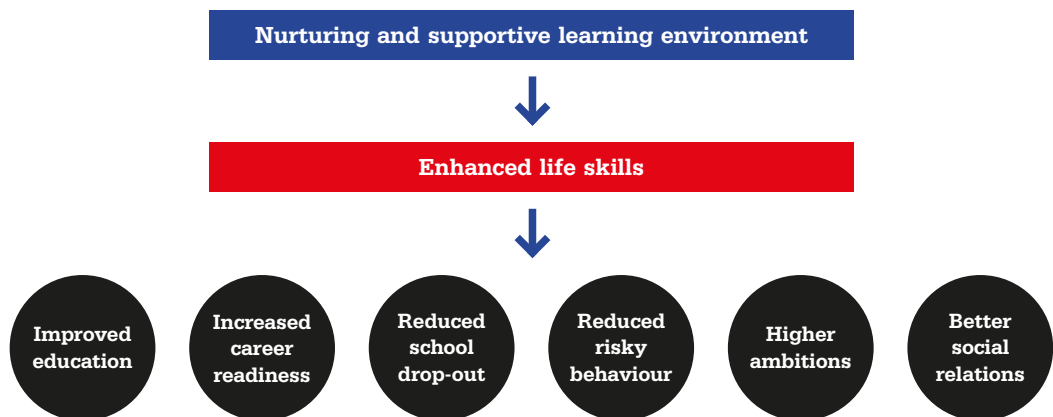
Nurturing and supportive learning environment

Enhanced life skills

Improved education

Increased career readiness

Reduced school drop-out

Reduced risky behaviour

Higher ambitions

Better social relations